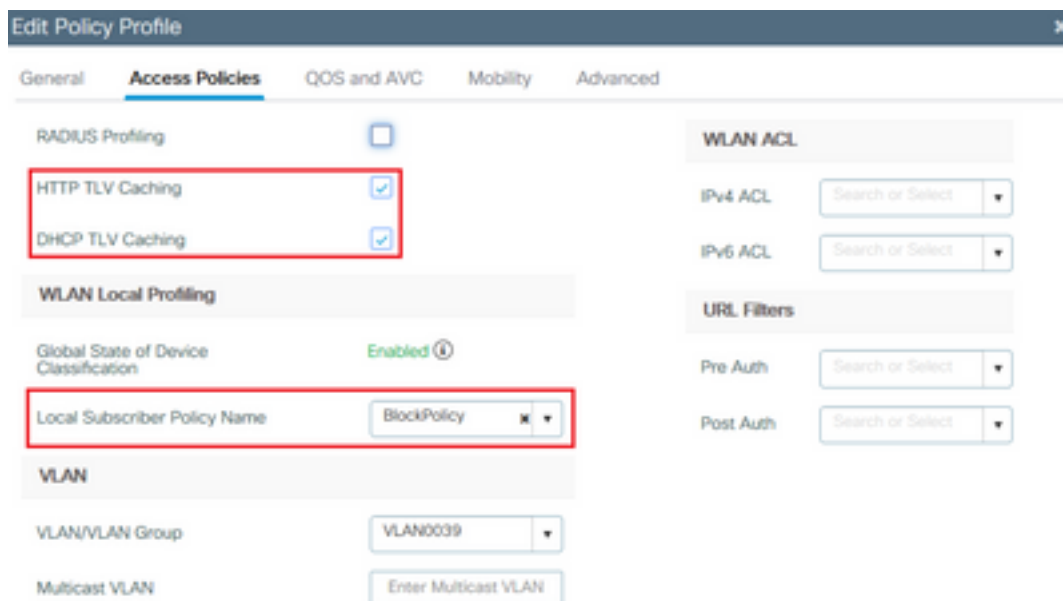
Edit Policy Profile

General Access Policies QOS and AVC Mobility Advanced

RADIUS Profiling

HTTP TLV Caching

DHCP TLV Caching

WLAN Local Profiling

Global State of Device Classification Enabled ⓘ

Local Subscriber Policy Name BlockPolicy

VLAN

VLAN/VLAN Group VLAN0039

Multicast VLAN Enter Multicast VLAN

WLAN ACL

IPv4 ACL Search or Select

IPv6 ACL Search or Select

URL Filters

Pre Auth Search or Select

Post Auth Search or Select